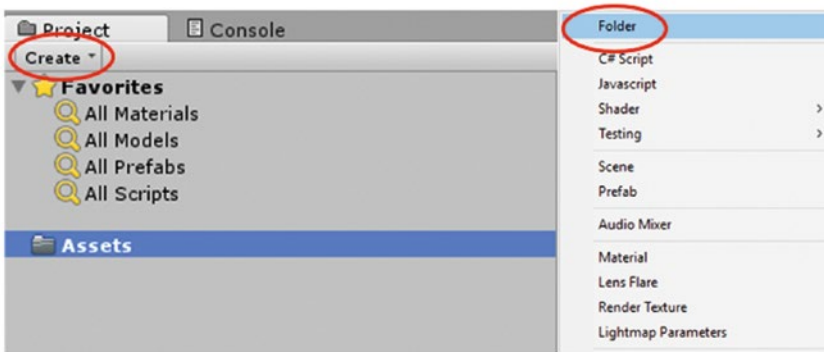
Project
Console
Create
Favorites
All Materials
All Models
All Prefabs
All Scripts
Assets

Folder
C# Script
Javascript
Shader
Testing
Scene
Prefab
Audio Mixer
Material
Lens Flare
Render Texture
Lightmap Parameters